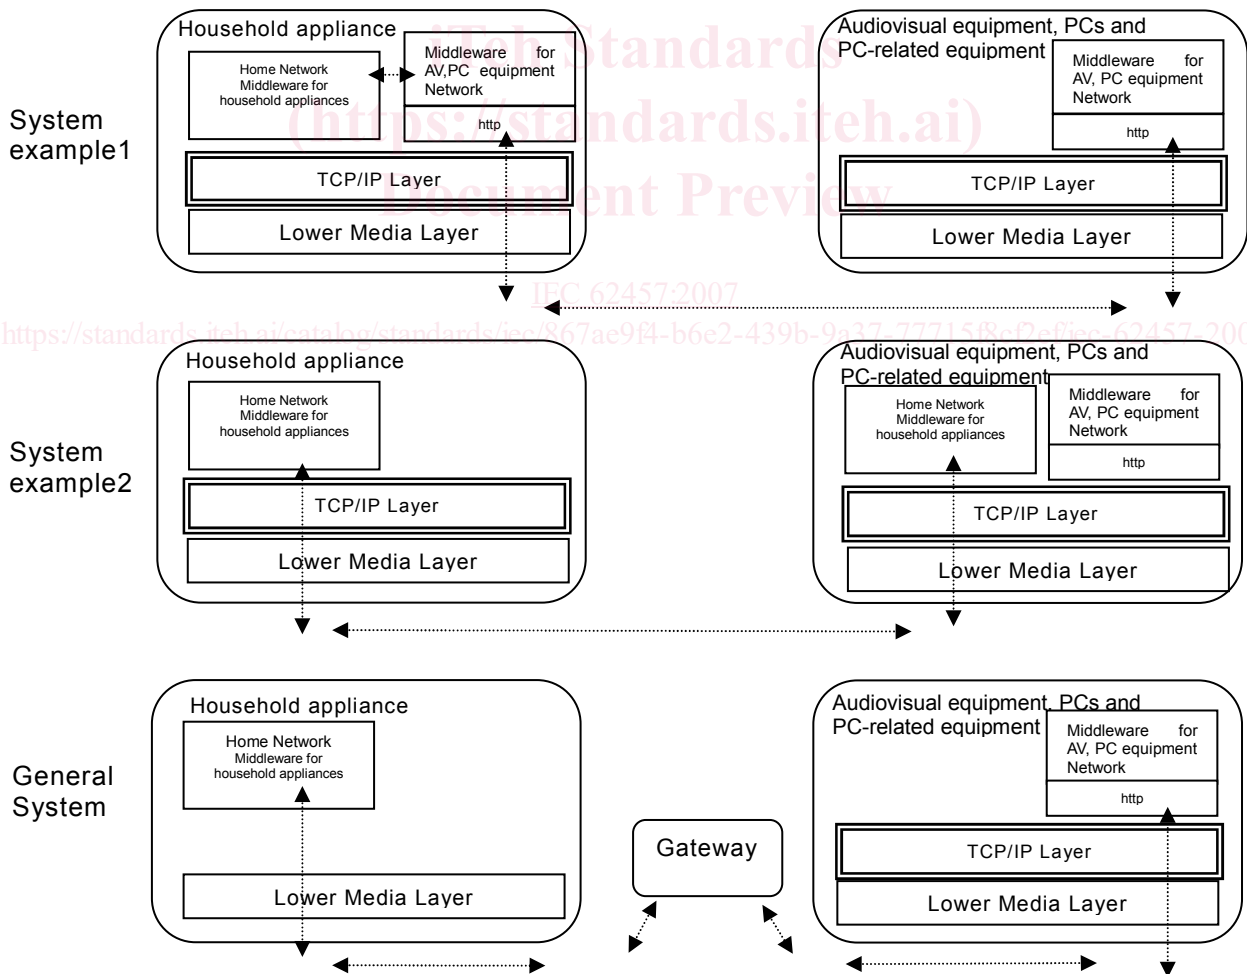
iTeh Standards
(https://standards.iteh.ai)
Document Preview

System example1

Household appliance

Home Network Middleware for household appliances

Middleware for AV,PC equipment Network

http

TCP/IP Layer

Lower Media Layer

Audiovisual equipment, PCs and PC-related equipment

Middleware for AV, PC equipment Network

http

TCP/IP Layer

Lower Media Layer

IEC 62457:2007

https://standards.iteh.ai/catalog/standards/iec/867ae9f4-b6e2-439b-9a37-77715f8cf2ef/iec-62457-2007

System example2

Household appliance

Home Network Middleware for household appliances

TCP/IP Layer

Lower Media Layer

Audiovisual equipment, PCs and PC-related equipment

Home Network Middleware for household appliances

Middleware for AV, PC equipment Network

http

TCP/IP Layer

Lower Media Layer

General System

Household appliance

Home Network Middleware for household appliances

Lower Media Layer

Gateway

Audiovisual equipment, PCs and PC-related equipment

Middleware for AV, PC equipment Network

http

TCP/IP Layer

Lower Media Layer